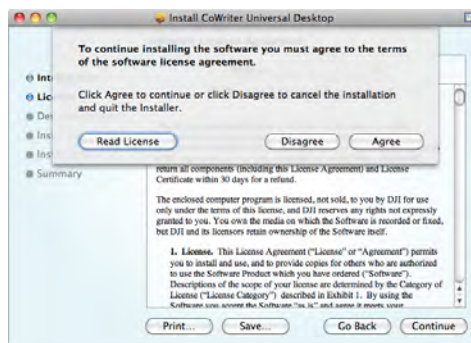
Install CoWriter Universal Desktop

To continue installing the software you must agree to the terms of the software license agreement.

Click Agree to continue or click Disagree to cancel the installation and quit the Installer.

Read License

Disagree

Agree

Int

Lic

De

Ins

Ins

Summary

return all components (including this License Agreement) and License Certificate within 30 days for a refund.

The enclosed computer program is licensed, not sold, to you by DJI for use only under the terms of this license, and DJI reserves any rights not expressly granted to you. You own the media on which the Software is recorded or fixed, but DJI and its licensors retain ownership of the Software itself.

1. License. This License Agreement ("License" or "Agreement") permits you to install and use, and to provide copies for others who are authorized to use the Software Product which you have ordered ("Software"). Descriptions of the scope of your license are determined by the Category of License ("License Category") described in Exhibit 1. By using the Software you accept the Software "as is" and agree it meets your

Print...

Save...

Go Back

Continue